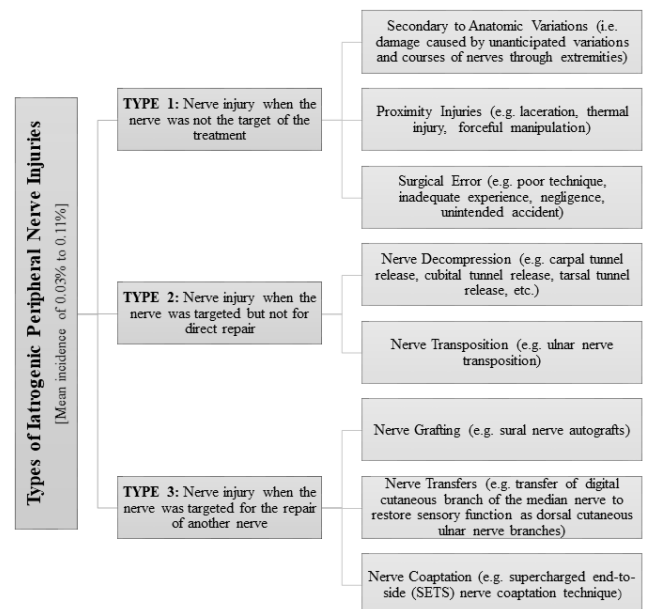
Types of Iatrogenic Peripheral Nerve Injuries
[Mean incidence of 0.03% to 0.11%]

TYPE 1: Nerve injury when the nerve was not the target of the treatment

Secondary to Anatomic Variations (i.e. damage caused by unanticipated variations and courses of nerves through extremities)

Proximity Injuries (e.g. laceration, thermal injury, forceful manipulation)

Surgical Error (e.g. poor technique, inadequate experience, negligence, unintended accident)

TYPE 2: Nerve injury when the nerve was targeted but not for direct repair

Nerve Decompression (e.g. carpal tunnel release, cubital tunnel release, tarsal tunnel release, etc.)

Nerve Transposition (e.g. ulnar nerve transposition)

TYPE 3: Nerve injury when the nerve was targeted for the repair of another nerve

Nerve Grafting (e.g. sural nerve autografts)

Nerve Transfers (e.g. transfer of digital cutaneous branch of the median nerve to restore sensory function as dorsal cutaneous ulnar nerve branches)

Nerve Coaptation (e.g. supercharged end-to-side (SETS) nerve coaptation technique)